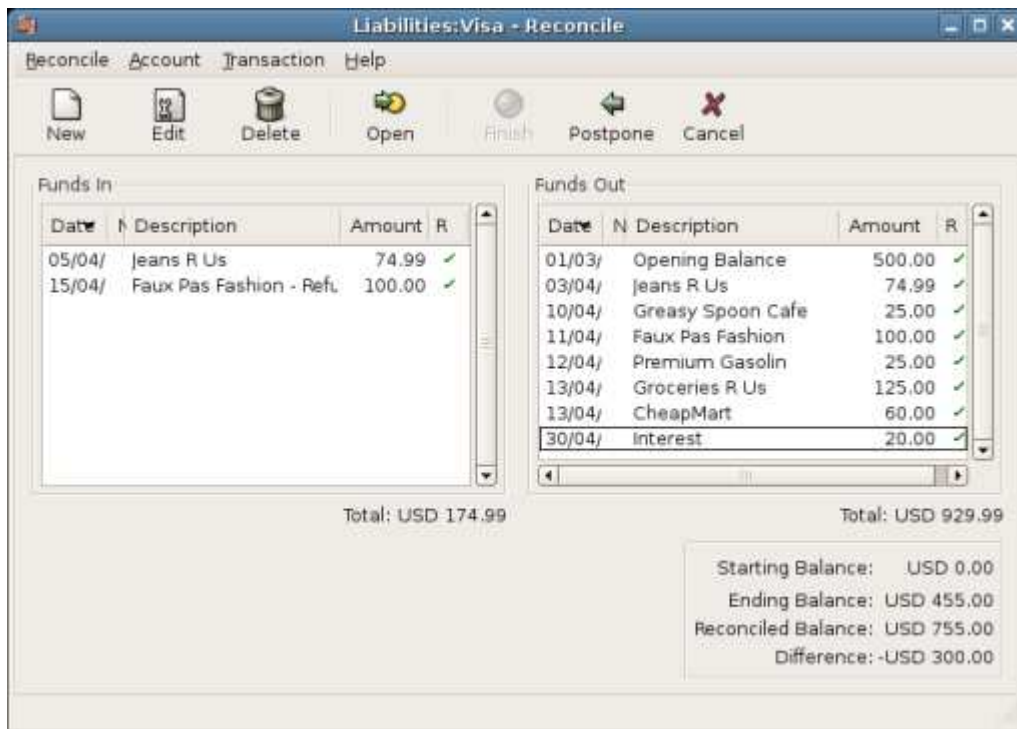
Liabilities:Visa - Reconcile

Reconcile Account Transaction Help

New Edit Delete Open Finish Postpone Cancel

Funds In

| Date | N | Description | Amount | R |
|---|---|---|---|---|
| 05/04/ | | Jeans R Us | 74.99 | ✓ |
| 15/04/ | | Faux Pas Fashion - Refu | 100.00 | ✓ |

Total: USD 174.99

Funds Out

| Date | N | Description | Amount | R |
|---|---|---|---|---|
| 01/03/ | | Opening Balance | 500.00 | ✓ |
| 03/04/ | | Jeans R Us | 74.99 | ✓ |
| 10/04/ | | Greasy Spoon Cafe | 25.00 | ✓ |
| 11/04/ | | Faux Pas Fashion | 100.00 | ✓ |
| 12/04/ | | Premium Gasolin | 25.00 | ✓ |
| 13/04/ | | Groceries R Us | 125.00 | ✓ |
| 13/04/ | | CheapMart | 60.00 | ✓ |
| 30/04/ | | Interest | 20.00 | ✓ |

Total: USD 929.99

Starting Balance: USD 0.00
Ending Balance: USD 455.00
Reconciled Balance: USD 755.00
Difference: -USD 300.00